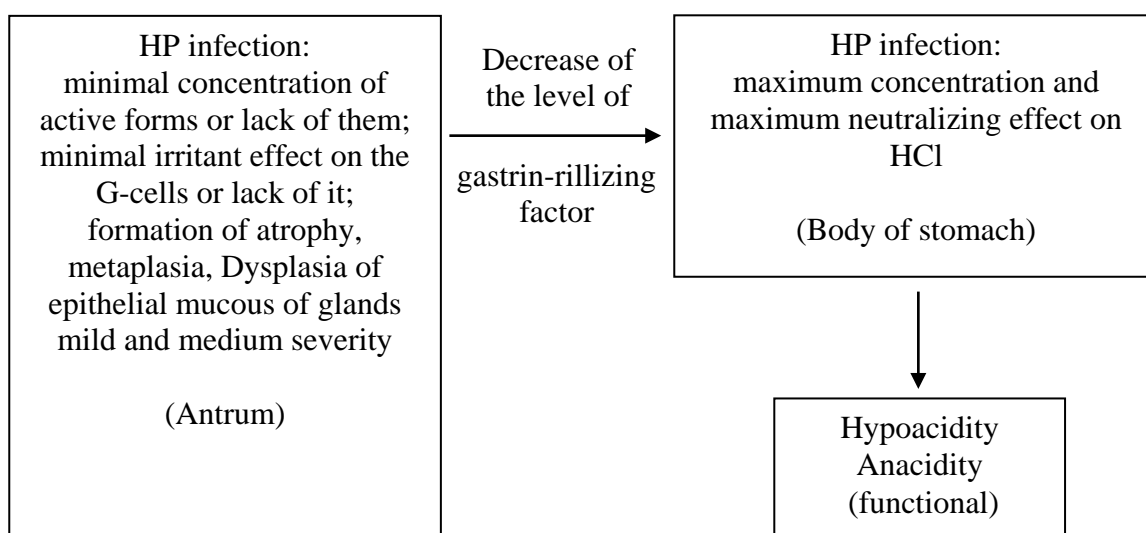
HP infection:
minimal concentration of active forms or lack of them; minimal irritant effect on the G-cells or lack of it; formation of atrophy, metaplasia, Dysplasia of epithelial mucous of glands mild and medium severity

(Antrum)

Decrease of the level of

gastrin-rillizing factor

HP infection:
maximum concentration and maximum neutralizing effect on HCl

(Body of stomach)

Hypoacidity
Anacidity
(functional)